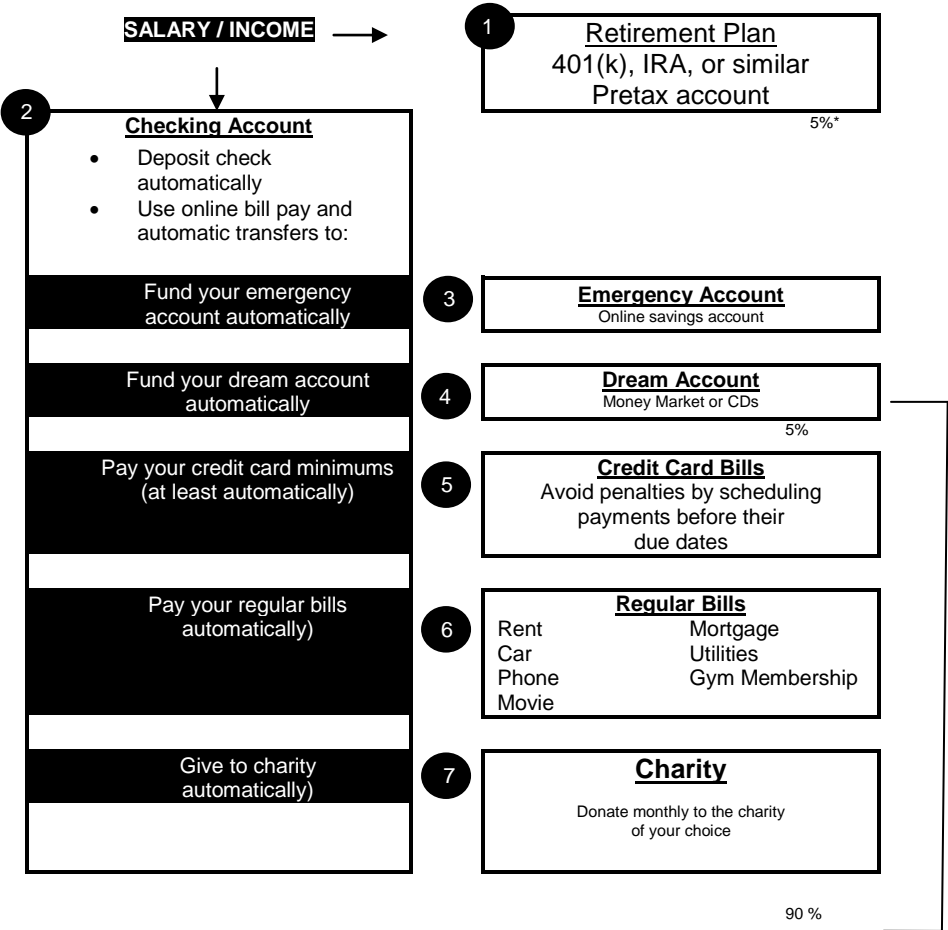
SALARY / INCOME

1

Retirement Plan
401(k), IRA, or similar
Pretax account

5%*

2

Checking Account

- Deposit check automatically
- Use online bill pay and automatic transfers to:

Fund your emergency account automatically

3

Emergency Account
Online savings account

Fund your dream account automatically

4

Dream Account
Money Market or CDs

5%

Pay your credit card minimums (at least automatically)

5

Credit Card Bills
Avoid penalties by scheduling payments before their due dates

Pay your regular bills automatically)

6

Regular Bills

| | |
|---|---|
| Rent | Mortgage |
| Car | Utilities |
| Phone | Gym Membership |
| Movie | |

Give to charity automatically)

7

Charity

Donate monthly to the charity of your choice

90 %